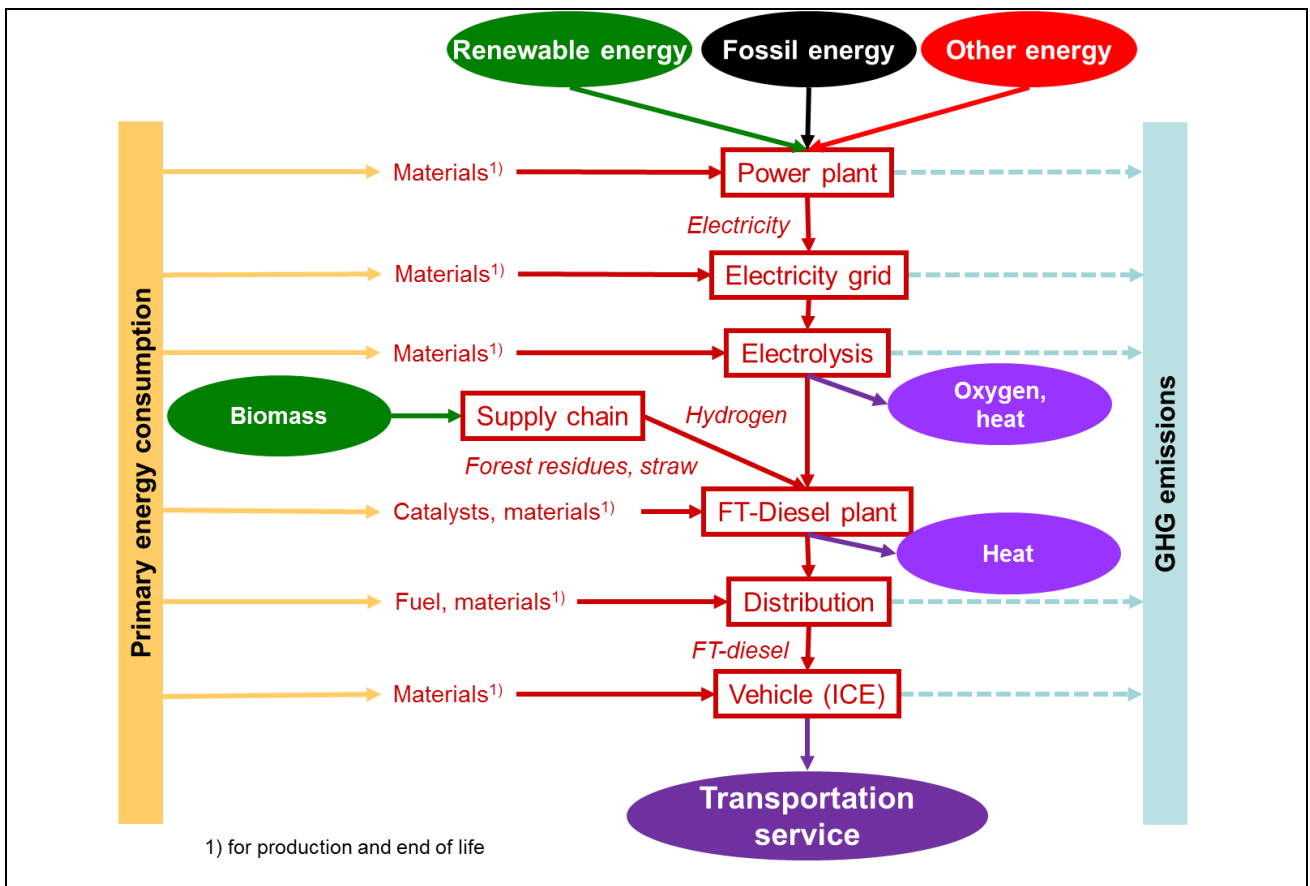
Renewable energy
Fossil energy
Other energy

Primary energy consumption

Materials$^{1)}$
Power plant
Electricity
Materials$^{1)}$
Electricity grid
Materials$^{1)}$
Electrolysis
Oxygen, heat
Biomass
Supply chain
Hydrogen
Forest residues, straw
Catalysts, materials$^{1)}$
FT-Diesel plant
Heat
Fuel, materials$^{1)}$
Distribution
FT-diesel
Materials$^{1)}$
Vehicle (ICE)
Transportation service

GHG emissions

1) for production and end of life